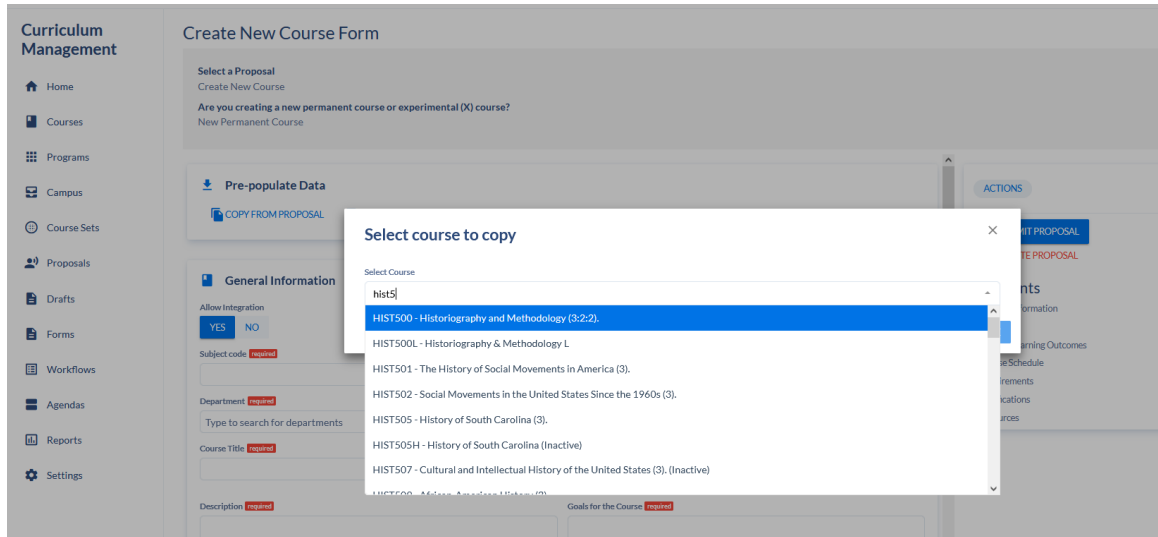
Curriculum Management

Home
Courses
Programs
Campus
Course Sets
Proposals
Drafts
Forms
Workflows
Agendas
Reports
Settings

Create New Course Form

Select a Proposal
Create New Course
Are you creating a new permanent course or experimental (X) course?
New Permanent Course

Pre-populate Data
COPY FROM PROPOSAL

General Information
Allow Integration
YES NO
Subject code required
Department required
Type to search for departments
Course Title required
Description required
Goals for the Course required

ACTIONS
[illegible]MIT PROPOSAL
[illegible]TE PROPOSAL
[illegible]nts
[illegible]formation
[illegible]arning Outcomes
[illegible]e Schedule
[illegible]irements
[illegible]ications
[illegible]urces

Select course to copy
Select Course
hist5
HIST500 - Historiography and Methodology (3:2:2).
HIST500L - Historiography & Methodology L
HIST501 - The History of Social Movements in America (3).
HIST502 - Social Movements in the United States Since the 1960s (3).
HIST505 - History of South Carolina (3).
HIST505H - History of South Carolina (Inactive)
HIST507 - Cultural and Intellectual History of the United States (3). (Inactive)
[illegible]